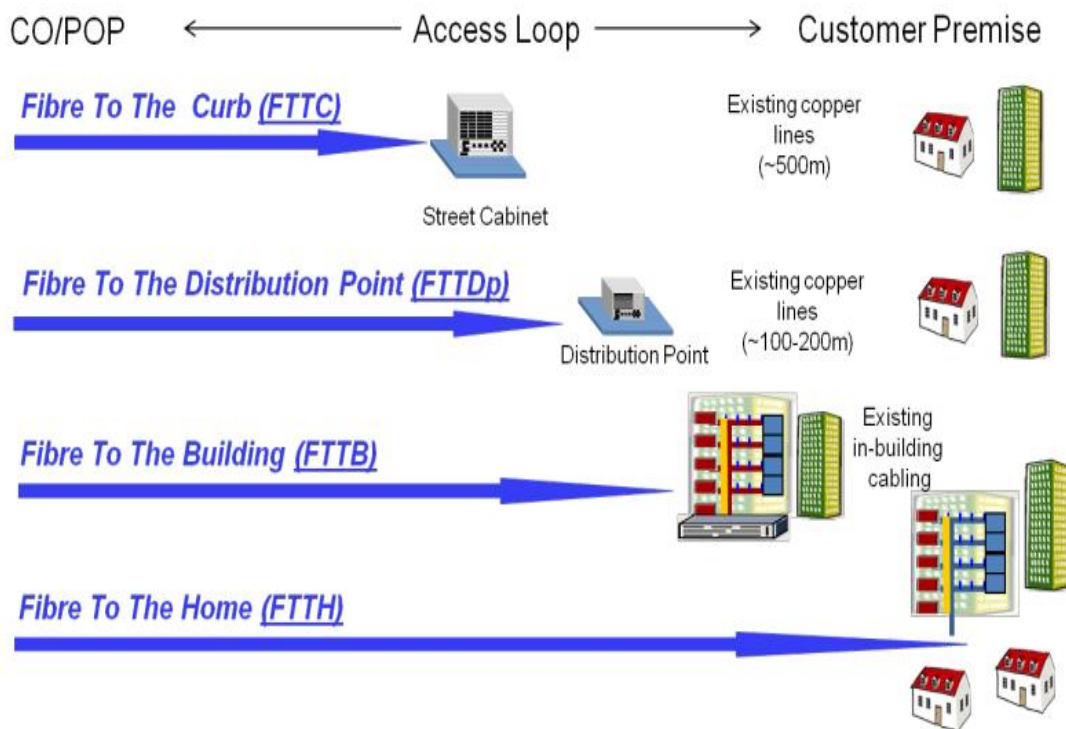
CO/POP ⟵ Access Loop ⟶ Customer Premise

Fibre To The Curb (FTTC)

Street Cabinet

Existing copper lines (~500m)

Fibre To The Distribution Point (FTTDp)

Distribution Point

Existing copper lines (~100-200m)

Fibre To The Building (FTTB)

Existing in-building cabling

Fibre To The Home (FTTH)